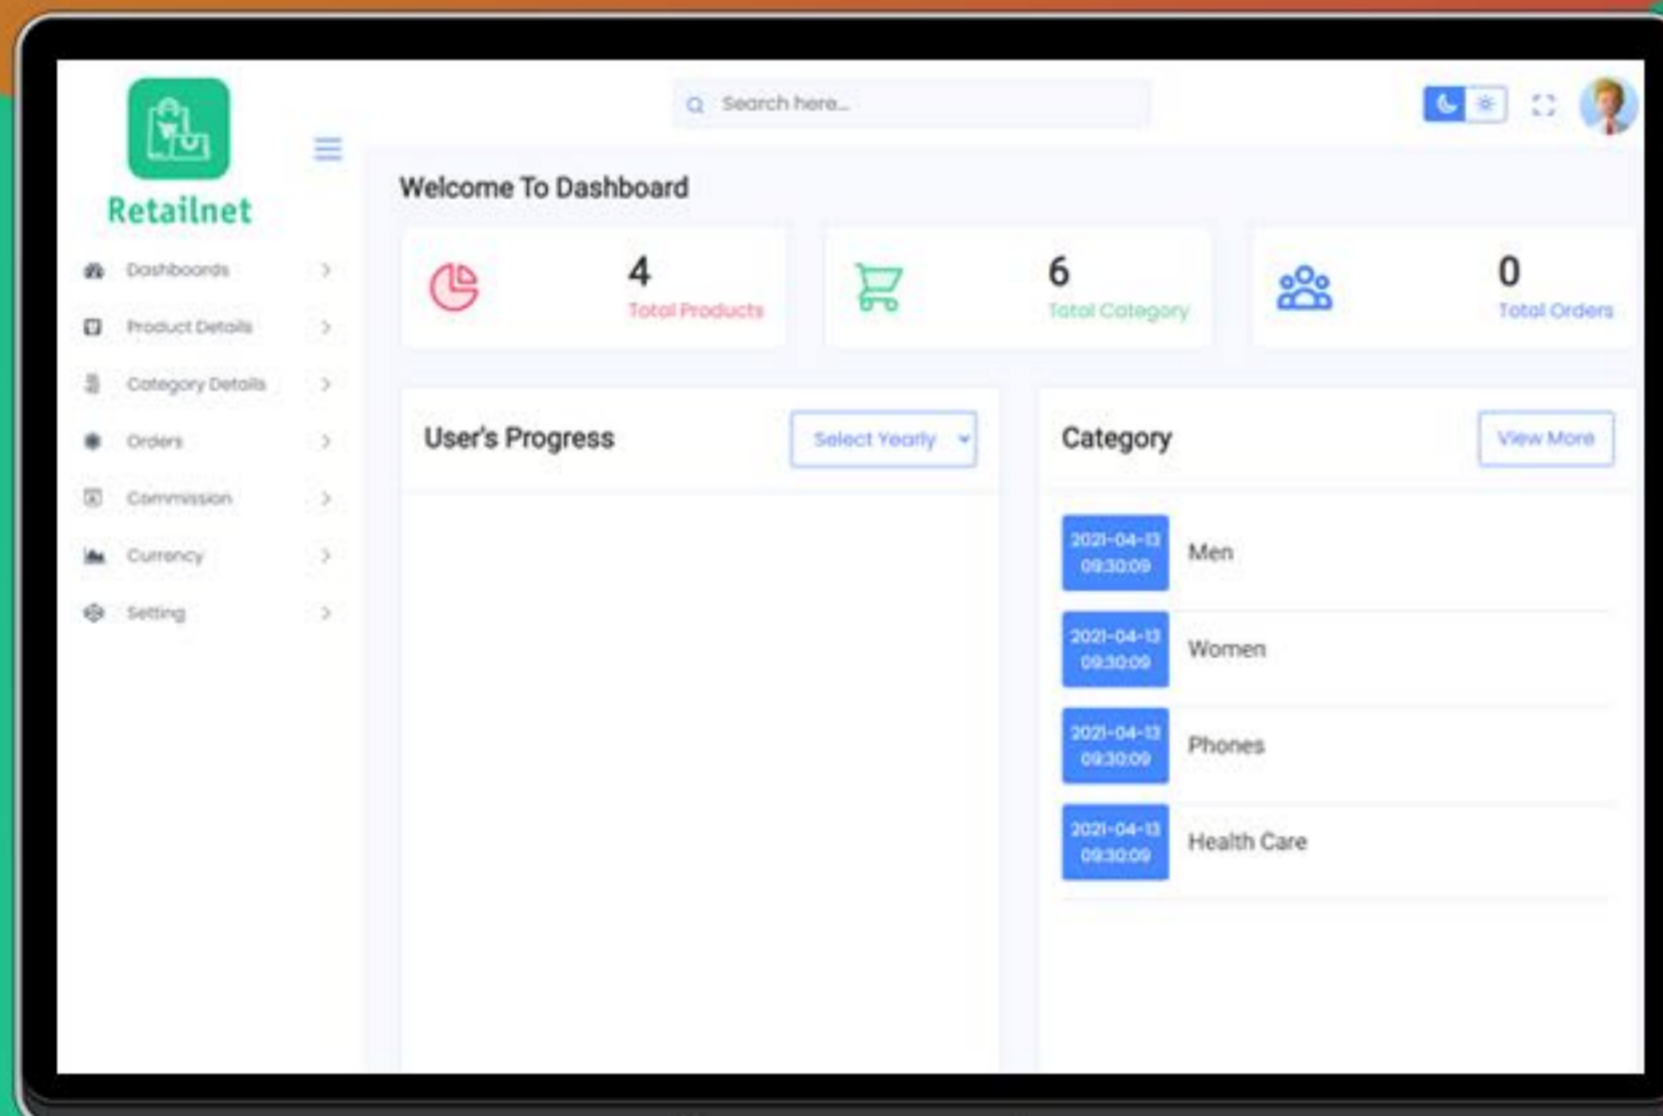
Retailnet

Search here...

Dashboards
Product Details
Category Details
Orders
Commission
Currency
Setting

Welcome To Dashboard

4
Total Products

6
Total Category

0
Total Orders

User's Progress

Select Yearly

Category

View More

2021-04-13 09:30:09
Men

2021-04-13 09:30:09
Women

2021-04-13 09:30:09
Phones

2021-04-13 09:30:09
Health Care